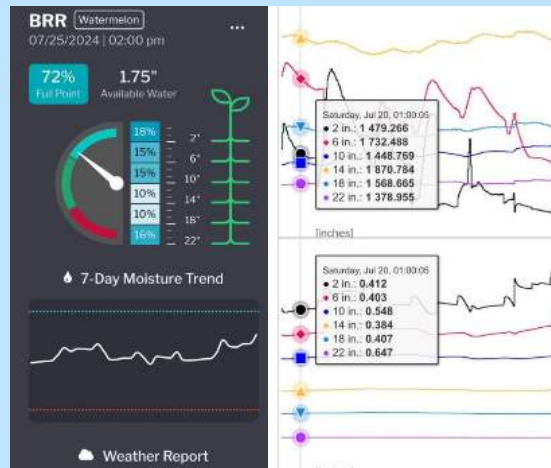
BRR Watermelon ...
07/25/2024 | 02:00 pm

72%
Full Point

1.75"
Available Water

18% 2"
15% 6"
15% 10"
10% 14"
10% 18"
16% 22"

7-Day Moisture Trend

Weather Report

Saturday, Jul 20, 01:00:05
• 2 in.: 1 479.266
• 6 in.: 1 732.488
• 10 in.: 1 448.769
• 14 in.: 1 870.784
• 18 in.: 1 568.665
• 22 in.: 1 378.955

[inches]

Saturday, Jul 20, 01:00:05
• 2 in.: 0.412
• 6 in.: 0.403
• 10 in.: 0.548
• 14 in.: 0.384
• 18 in.: 0.407
• 22 in.: 0.647